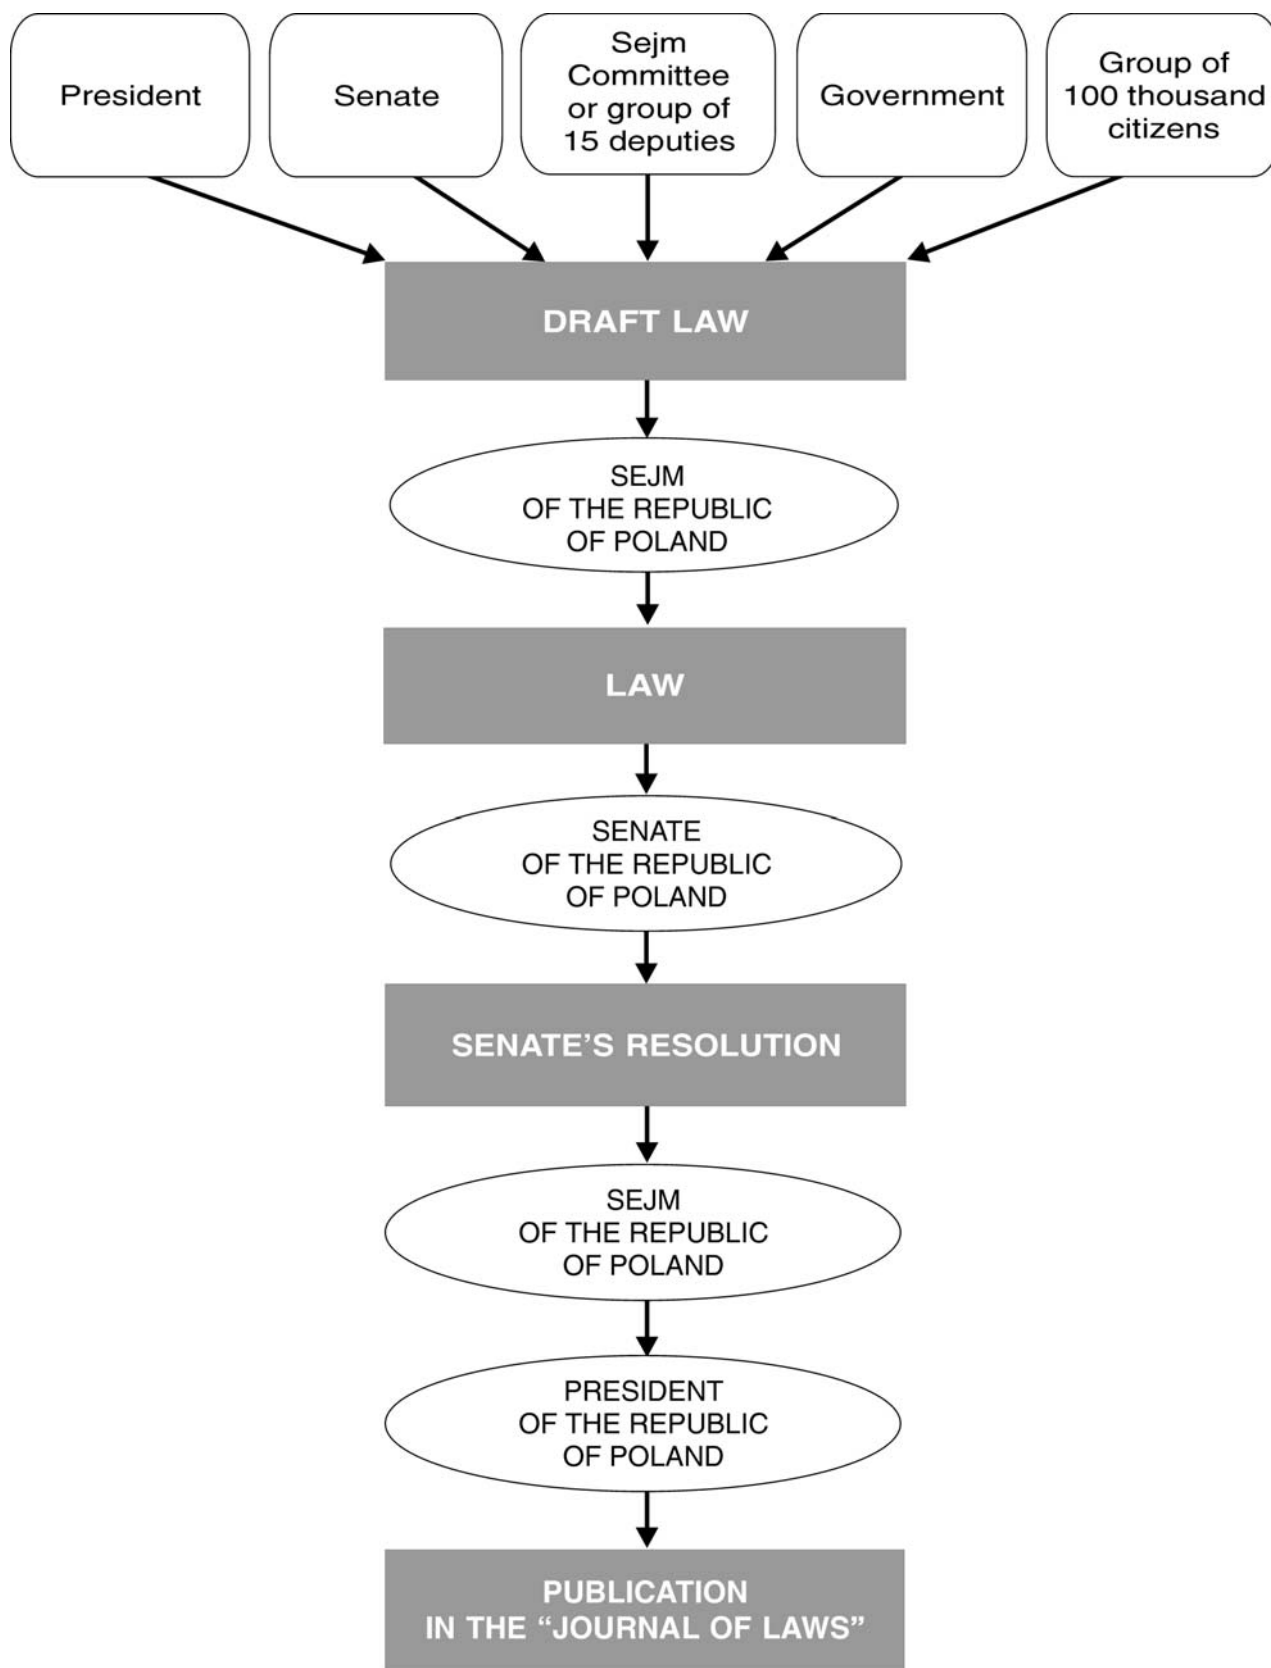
President

Senate

Sejm Committee or group of 15 deputies

Government

Group of 100 thousand citizens

DRAFT LAW

SEJM OF THE REPUBLIC OF POLAND

LAW

SENATE OF THE REPUBLIC OF POLAND

SENATE'S RESOLUTION

SEJM OF THE REPUBLIC OF POLAND

PRESIDENT OF THE REPUBLIC OF POLAND

PUBLICATION IN THE "JOURNAL OF LAWS"